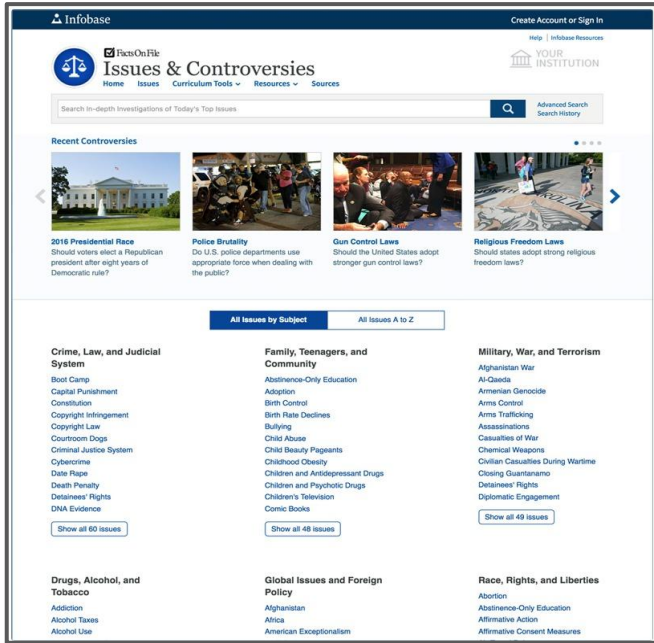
Infobase

Create Account or Sign In

Help | Infobase Resources

Facts On File
Issues & Controversies

Home Issues Curriculum Tools Resources Sources

YOUR INSTITUTION

Search In-depth Investigations of Today's Top Issues

Advanced Search
Search History

Recent Controversies

2016 Presidential Race
Should voters elect a Republican president after eight years of Democratic rule?

Police Brutality
Do U.S. police departments use appropriate force when dealing with the public?

Gun Control Laws
Should the United States adopt stronger gun control laws?

Religious Freedom Laws
Should states adopt strong religious freedom laws?

All Issues by Subject | All Issues A to Z

Crime, Law, and Judicial System
Boot Camp
Capital Punishment
Constitution
Copyright Infringement
Copyright Law
Courtroom Dogs
Criminal Justice System
Cybercrime
Date Rape
Death Penalty
Detainees' Rights
DNA Evidence
Show all 60 issues

Family, Teenagers, and Community
Abstinence-Only Education
Adoption
Birth Control
Birth Rate Declines
Bullying
Child Abuse
Child Beauty Pageants
Childhood Obesity
Children and Antidepressant Drugs
Children and Psychotic Drugs
Children's Television
Comic Books
Show all 48 issues

Military, War, and Terrorism
Afghanistan War
Al-Qaeda
Armenian Genocide
Arms Control
Arms Trafficking
Assassinations
Casualties of War
Chemical Weapons
Civilian Casualties During Wartime
Closing Guantanamo
Detainees' Rights
Diplomatic Engagement
Show all 49 issues

Drugs, Alcohol, and Tobacco
Addiction
Alcohol Taxes
Alcohol Use

Global Issues and Foreign Policy
Afghanistan
Africa
American Exceptionalism

Race, Rights, and Liberties
Abortion
Abstinence-Only Education
Affirmative Action
Affirmative Consent Measures